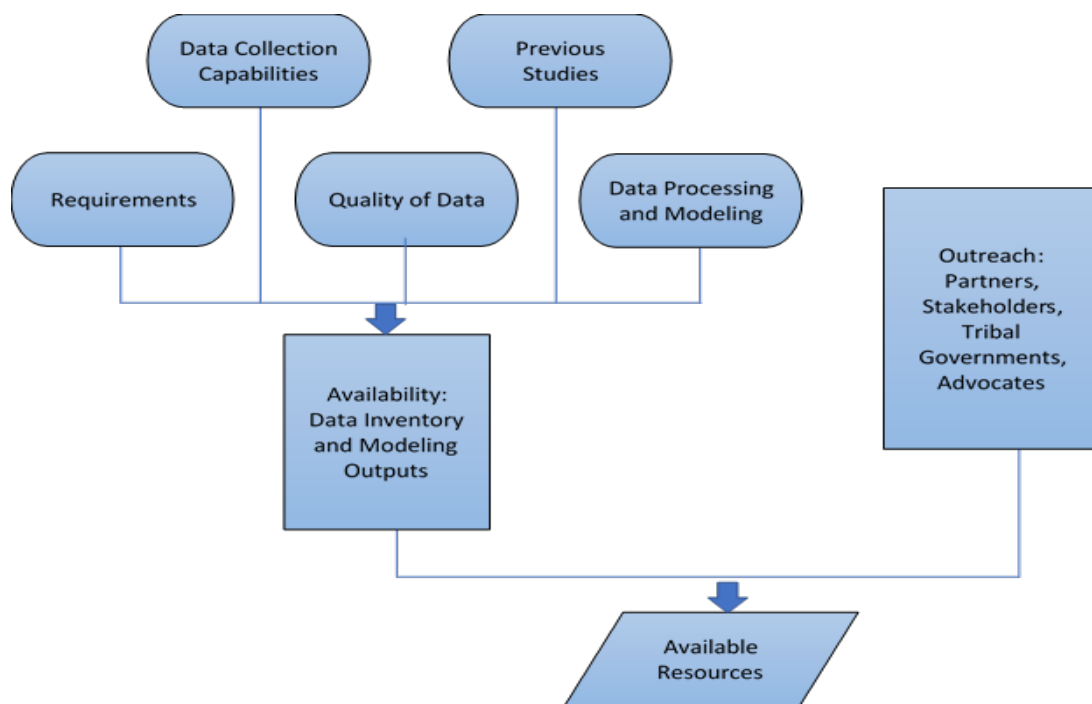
Data Collection Capabilities

Previous Studies

Requirements

Quality of Data

Data Processing and Modeling

Outreach: Partners, Stakeholders, Tribal Governments, Advocates

Availability: Data Inventory and Modeling Outputs

Available Resources